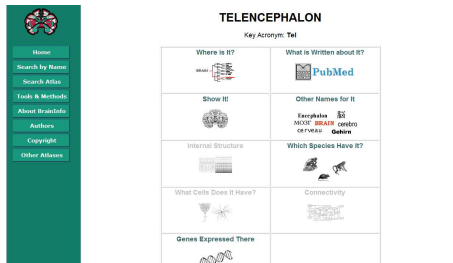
TELENCEPHALON

Key Acronym: Tel

Home
Search by Name
Search Atlas
Tools & Methods
About BrainInfo
Authors
Copyright
Other Atlases

| Where is It? | What is Written about It? |
|---|---|
| BRAIN | PubMed |
| Show It! | Other Names for It |
|  | Encephalon MOZ BRAIN cerebro cerveau Gehirn |
| Internal Structure | Which Species Have It? |
| What Cells Does It Have? | Connectivity |
| Genes Expressed There | |